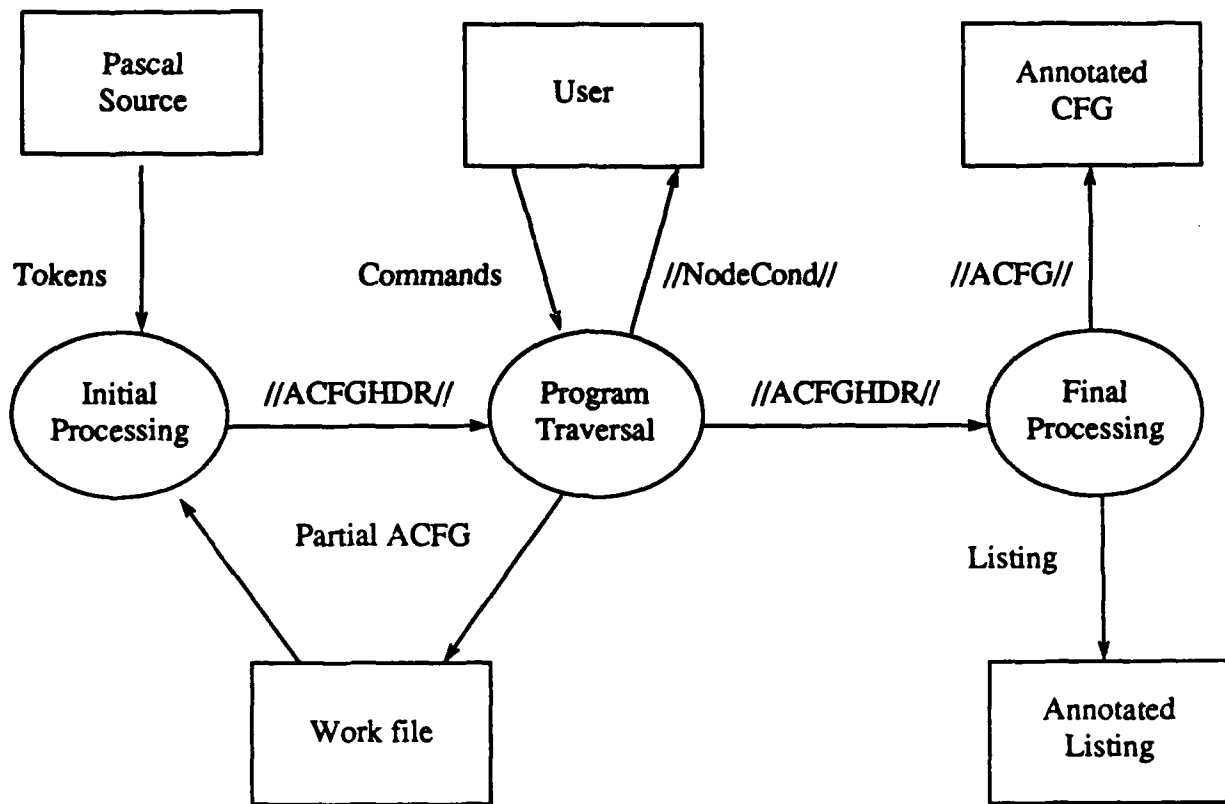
Pascal Source

User

Annotated CFG

Tokens

Commands

//NodeCond//

//ACFG//

Initial Processing

//ACFGHDR//

Program Traversal

//ACFGHDR//

Final Processing

Partial ACFG

Listing

Work file

Annotated Listing